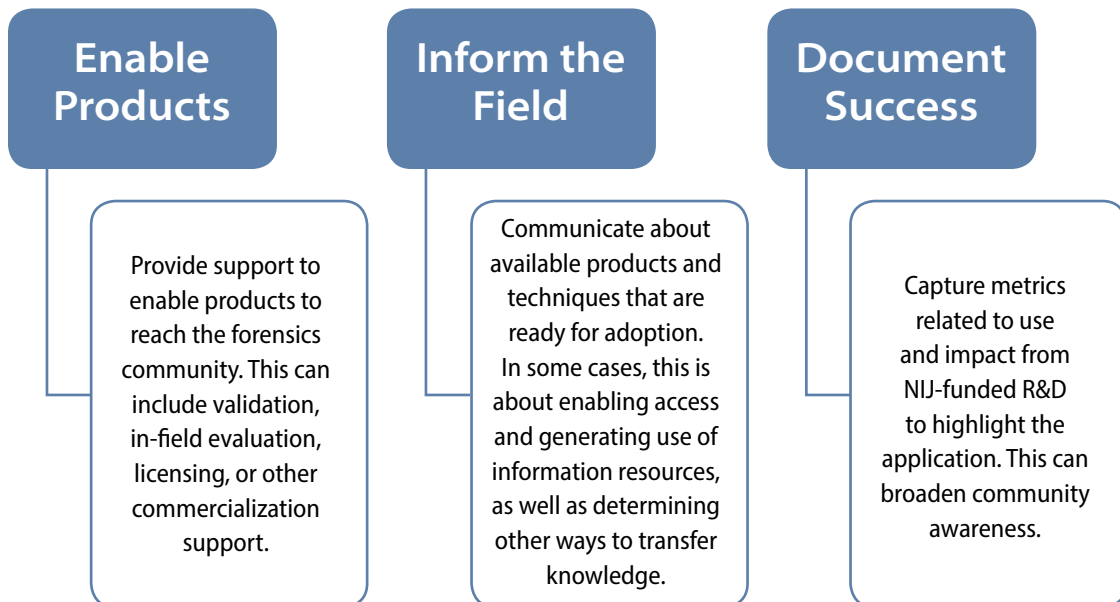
Enable Products

Provide support to enable products to reach the forensics community. This can include validation, in-field evaluation, licensing, or other commercialization support.

Inform the Field

Communicate about available products and techniques that are ready for adoption. In some cases, this is about enabling access and generating use of information resources, as well as determining other ways to transfer knowledge.

Document Success

Capture metrics related to use and impact from NIJ-funded R&D to highlight the application. This can broaden community awareness.